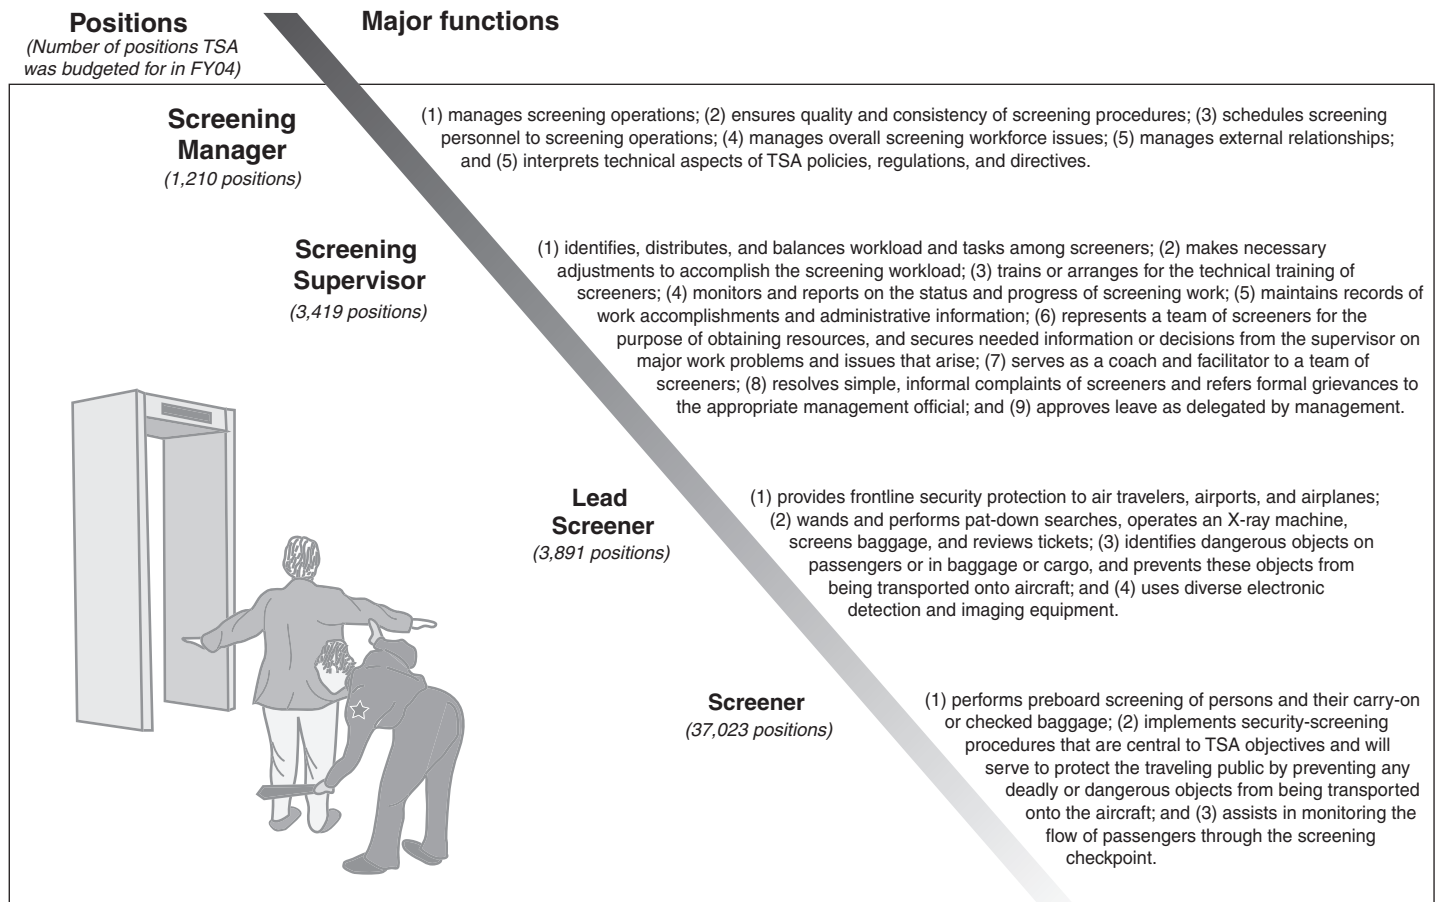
Positions
(Number of positions TSA was budgeted for in FY04)

Major functions

Screening Manager
(1,210 positions)

(1) manages screening operations; (2) ensures quality and consistency of screening procedures; (3) schedules screening personnel to screening operations; (4) manages overall screening workforce issues; (5) manages external relationships; and (5) interprets technical aspects of TSA policies, regulations, and directives.

Screening Supervisor
(3,419 positions)

(1) identifies, distributes, and balances workload and tasks among screeners; (2) makes necessary adjustments to accomplish the screening workload; (3) trains or arranges for the technical training of screeners; (4) monitors and reports on the status and progress of screening work; (5) maintains records of work accomplishments and administrative information; (6) represents a team of screeners for the purpose of obtaining resources, and secures needed information or decisions from the supervisor on major work problems and issues that arise; (7) serves as a coach and facilitator to a team of screeners; (8) resolves simple, informal complaints of screeners and refers formal grievances to the appropriate management official; and (9) approves leave as delegated by management.

Lead Screener
(3,891 positions)

(1) provides frontline security protection to air travelers, airports, and airplanes; (2) wands and performs pat-down searches, operates an X-ray machine, screens baggage, and reviews tickets; (3) identifies dangerous objects on passengers or in baggage or cargo, and prevents these objects from being transported onto aircraft; and (4) uses diverse electronic detection and imaging equipment.

Screener
(37,023 positions)

(1) performs preboard screening of persons and their carry-on or checked baggage; (2) implements security-screening procedures that are central to TSA objectives and will serve to protect the traveling public by preventing any deadly or dangerous objects from being transported onto the aircraft; and (3) assists in monitoring the flow of passengers through the screening checkpoint.